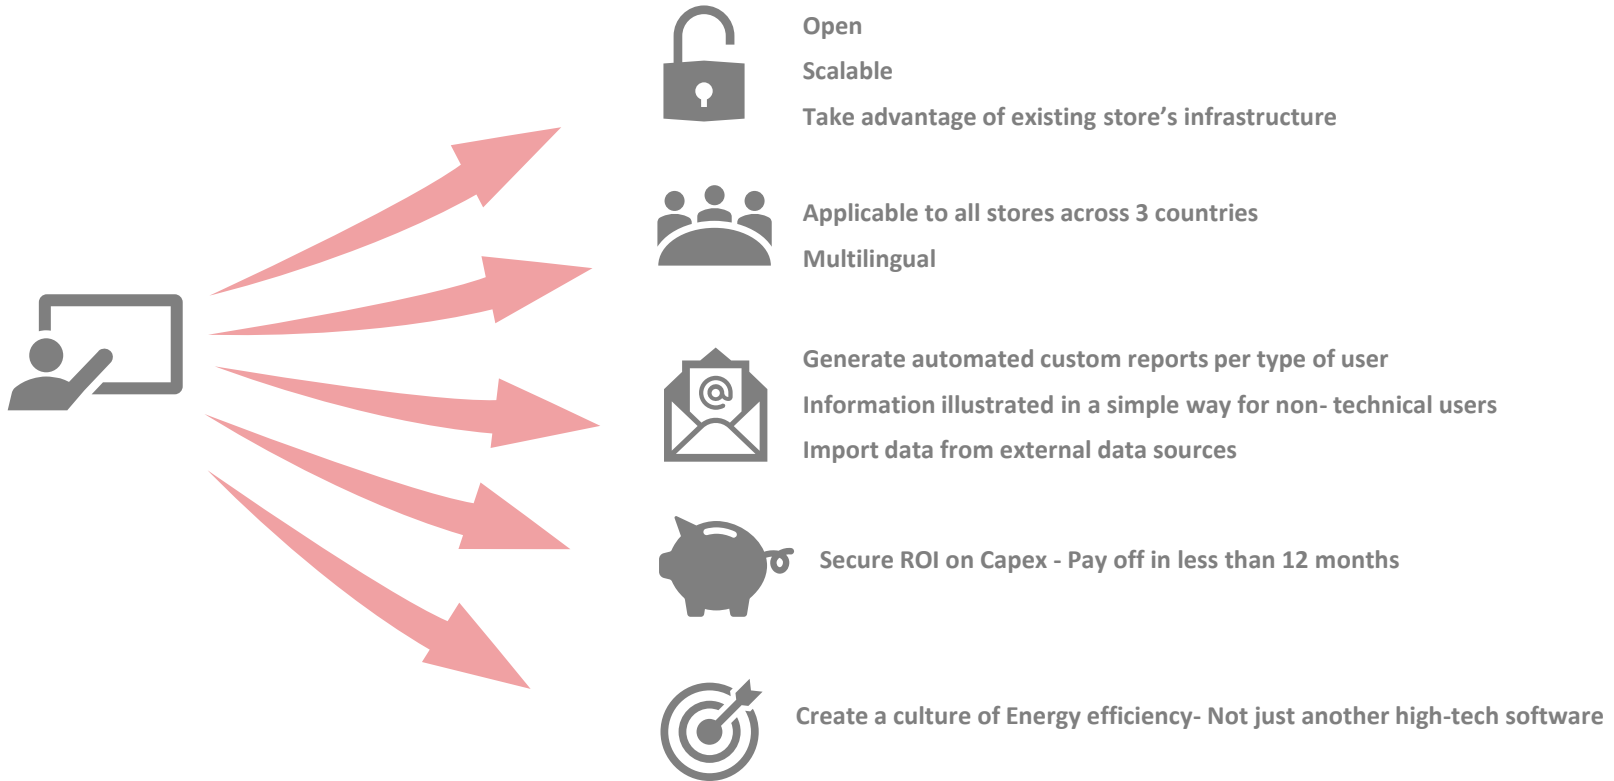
Open

Scalable

Take advantage of existing store’s infrastructure

Applicable to all stores across 3 countries

Multilingual

Generate automated custom reports per type of user

Information illustrated in a simple way for non- technical users

Import data from external data sources

Secure ROI on Capex - Pay off in less than 12 months

Create a culture of Energy efficiency- Not just another high-tech software